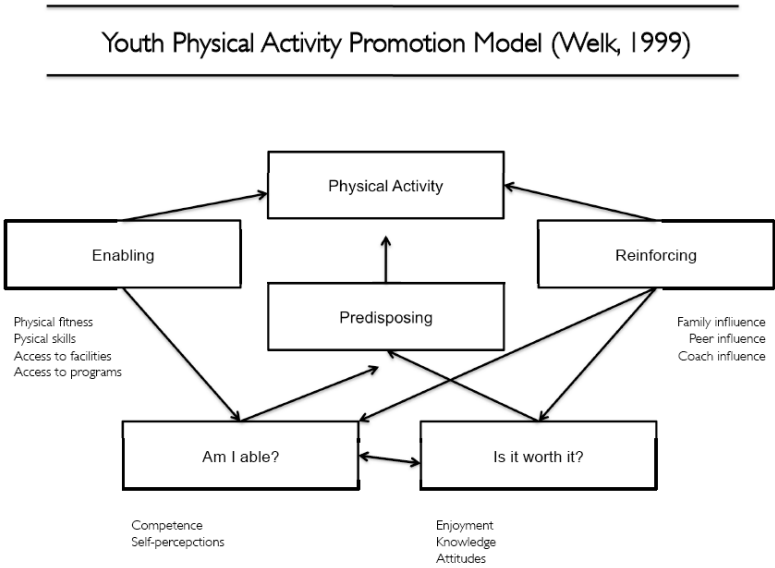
Youth Physical Activity Promotion Model (Welk, 1999)

Physical Activity

Enabling

Reinforcing

Predisposing

Physical fitness
Pysical skills
Access to facilities
Access to programs

Family infliuence
Peer influence
Coach influence

Am I able?

Is it worth it?

Competence
Self-perceptions

Enjoyment
Knowledge
Attitudes